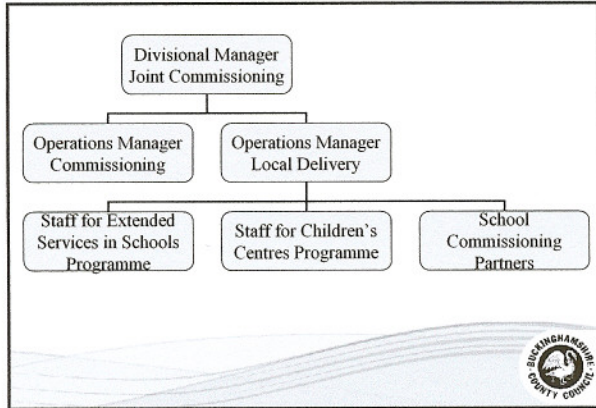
Divisional Manager Joint Commissioning

Operations Manager Commissioning

Operations Manager Local Delivery

Staff for Extended Services in Schools Programme

Staff for Children's Centres Programme

School Commissioning Partners

BUCKINGHAMSHIRE COUNTY COUNCIL